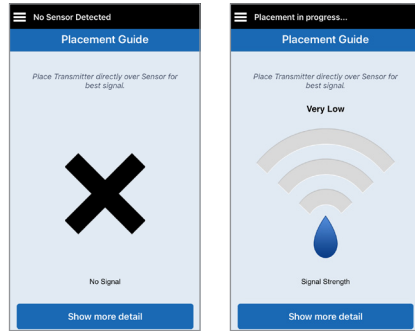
No Sensor Detected

Placement Guide

Place Transmitter directly over Sensor for best signal.

No Signal

Show more detail

Placement in progress...

Placement Guide

Place Transmitter directly over Sensor for best signal.

Very Low

Signal Strength

Show more detail